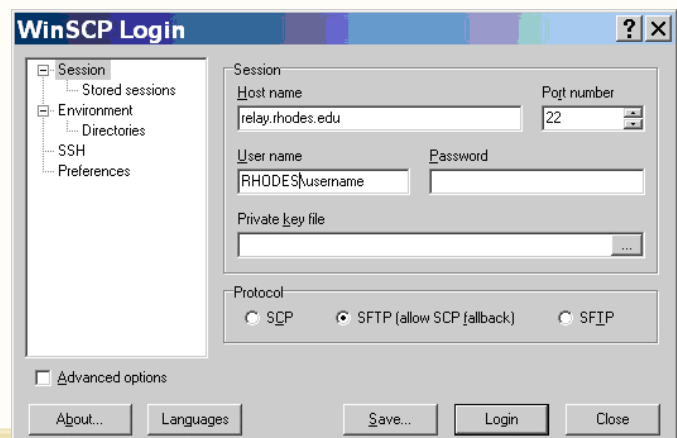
WinSCP Login

?

Session
Stored sessions
Environment
Directories
SSH
Preferences

Session
Host name
relay.rhodes.edu
Port number
22
User name
RHODES\username
Password
Private key file
...

Protocol
SCP
SFTP (allow SCP fallback)
SFTP

Advanced options

About...
Languages
Save...
Login
Close